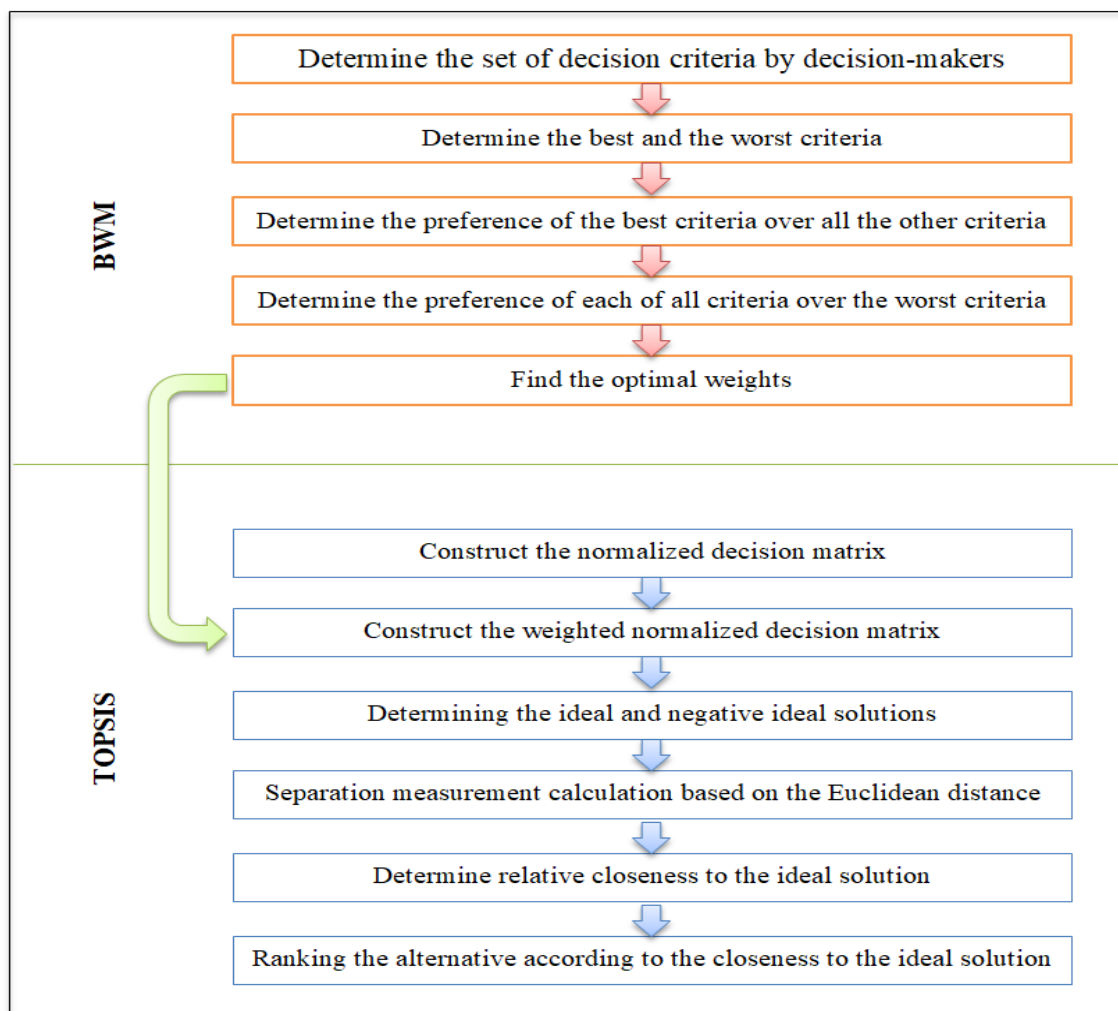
BWM

Determine the set of decision criteria by decision-makers

Determine the best and the worst criteria

Determine the preference of the best criteria over all the other criteria

Determine the preference of each of all criteria over the worst criteria

Find the optimal weights

TOPSIS

Construct the normalized decision matrix

Construct the weighted normalized decision matrix

Determining the ideal and negative ideal solutions

Separation measurement calculation based on the Euclidean distance

Determine relative closeness to the ideal solution

Ranking the alternative according to the closeness to the ideal solution